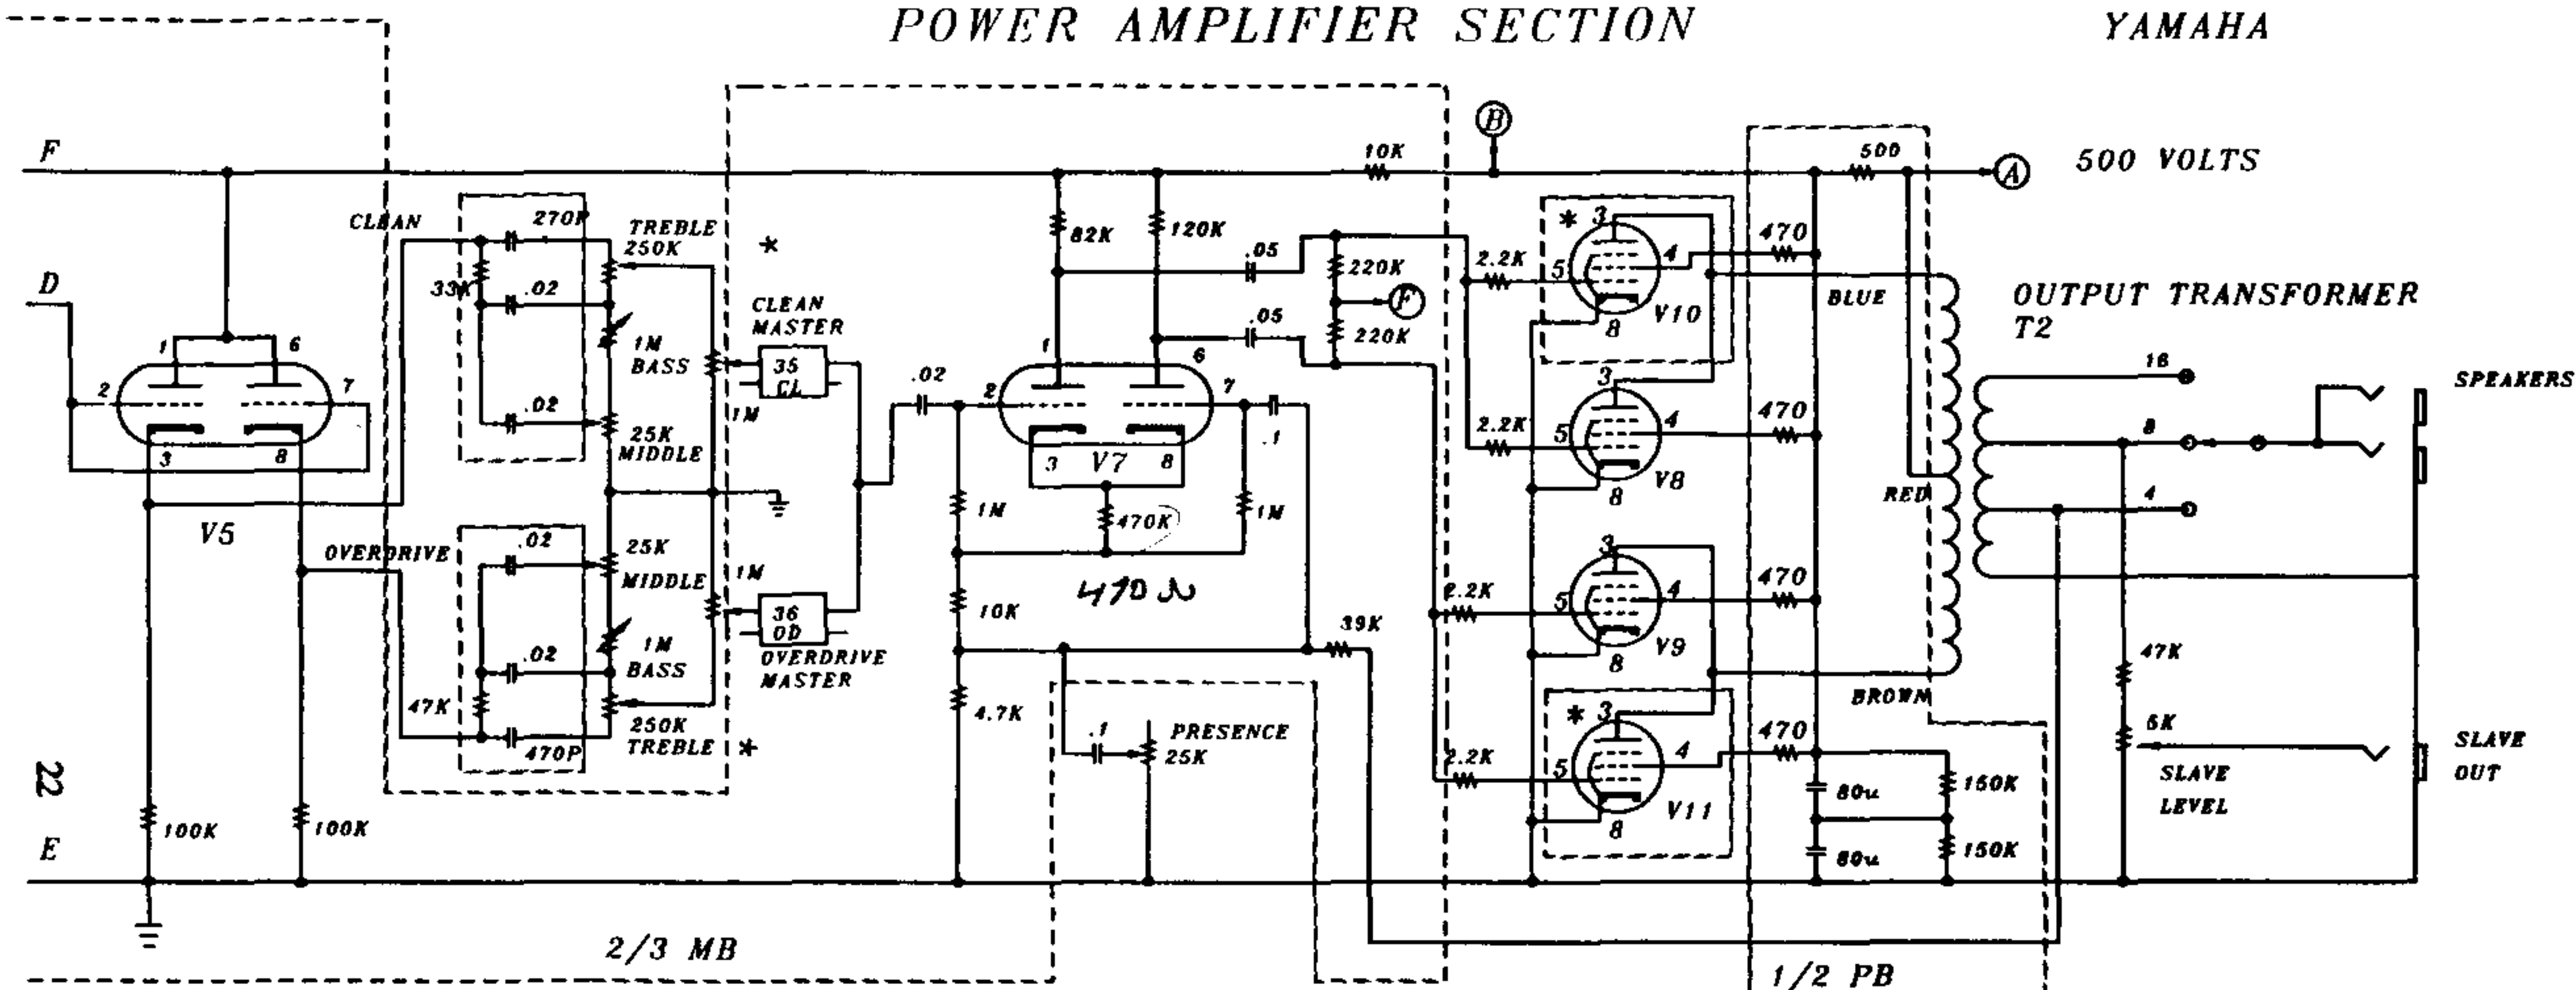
POWER AMPLIFIER SECTION

YAMAHA

F

D

E

22

B

A

500 VOLTS

10K

500

CLEAN

270P

TREBLE 250K

*

33K

.02

1M BASS

.02

25K MIDDLE

CLEAN MASTER

35 CL

1M

OVERDRIVE

.02

25K MIDDLE

1M

.02

1M BASS

47K

470P

250K TREBLE

*

36 OD

OVERDRIVE MASTER

1

6

2

7

3

8

V5

100K

100K

82K

120K

.05

.05

220K

220K

F

.02

1

6

2

7

3 V7 8

470K

1M

1M

.1

470 Ω

10K

39K

4.7K

.1

PRESENCE 25K

2.2K

2.2K

2.2K

2.2K

* 3

5

4

8

V10

3

5

4

8

V8

3

5

4

8

V9

* 3

5

4

8

V11

470

470

470

470

BLUE

RED

BROWN

80u

80u

150K

150K

OUTPUT TRANSFORMER T2

16

8

4

SPEAKERS

47K

5K

SLAVE LEVEL

SLAVE OUT

2/3 MB

1/2 PB